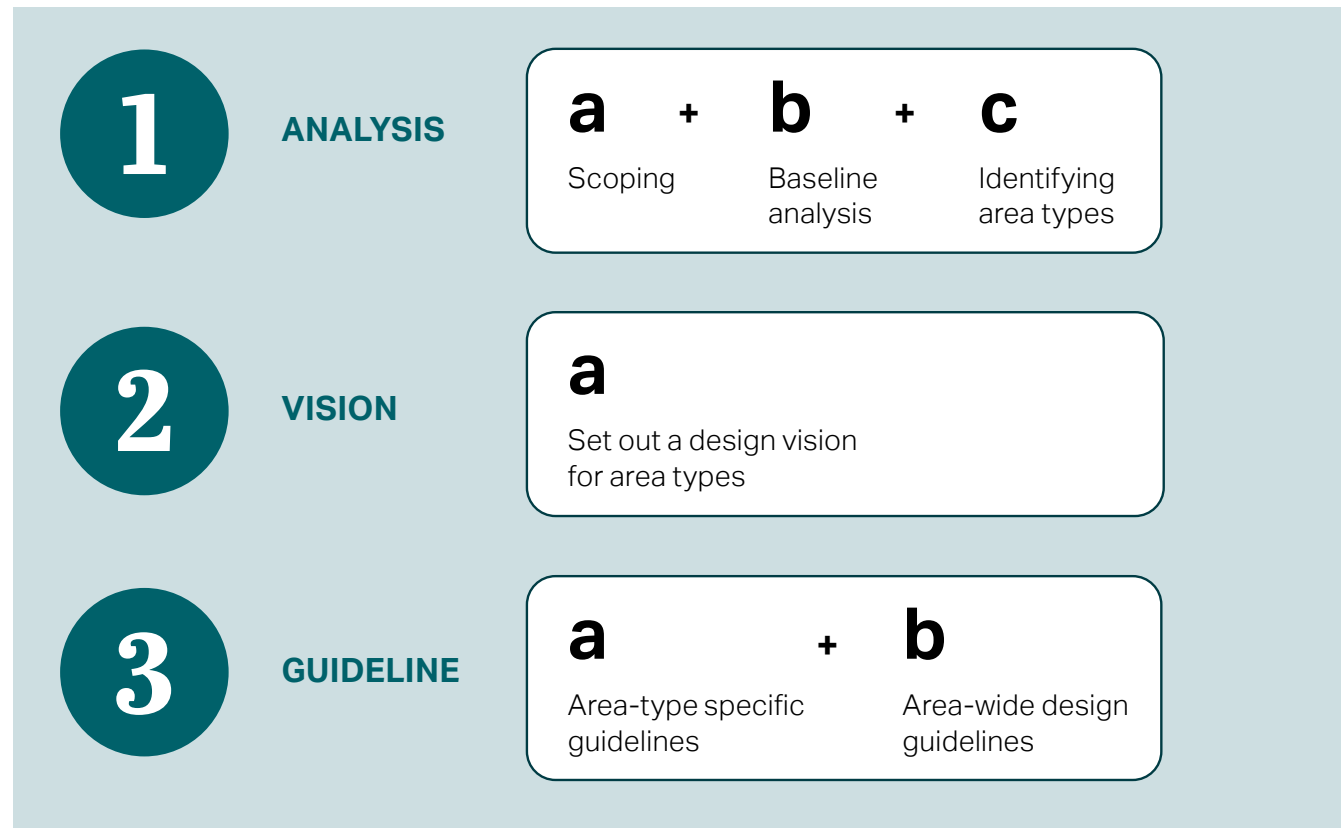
1

ANALYSIS

a + b + c

Scoping

Baseline analysis

Identifying area types

2

VISION

a

Set out a design vision for area types

3

GUIDELINE

a + b

Area-type specific guidelines

Area-wide design guidelines